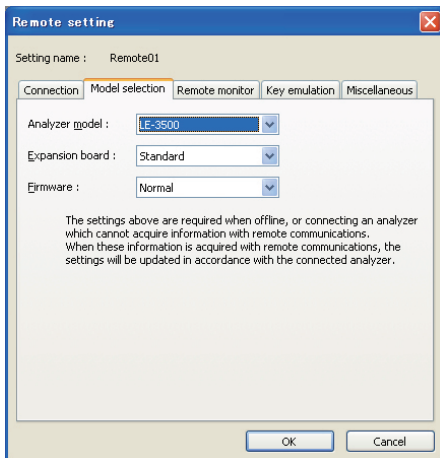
Remote setting

Setting name : Remote01

Connection | Model selection | Remote monitor | Key emulation | Miscellaneous

Analyzer model : LE-3500

Expansion board : Standard

Firmware : Normal

The settings above are required when offline, or connecting an analyzer which cannot acquire information with remote communications.
When these information is acquired with remote communications, the settings will be updated in accordance with the connected analyzer.

OK Cancel